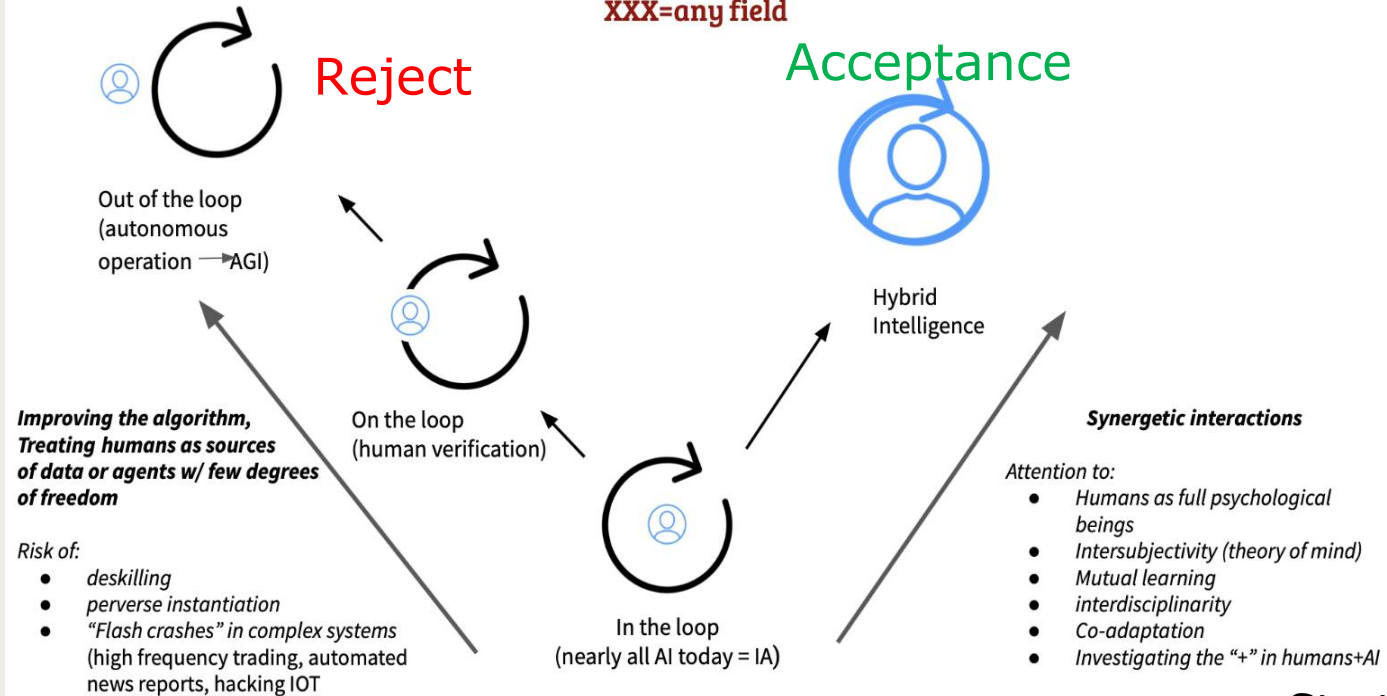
XXX=any field

Reject

Acceptance

Out of the loop (autonomous operation → AGI)

On the loop (human verification)

Hybrid Intelligence

In the loop (nearly all AI today = IA)

**Improving the algorithm, Treating humans as sources of data or agents w/ few degrees of freedom**

*Risk of:*
- *deskilling*
- *perverse instantiation*
- *"Flash crashes" in complex systems* (high frequency trading, automated news reports, hacking IOT

**Synergetic interactions**

*Attention to:*
- *Humans as full psychological beings*
- *Intersubjectivity (theory of mind)*
- *Mutual learning*
- *interdisciplinarity*
- *Co-adaptation*
- *Investigating the "+" in humans+AI*